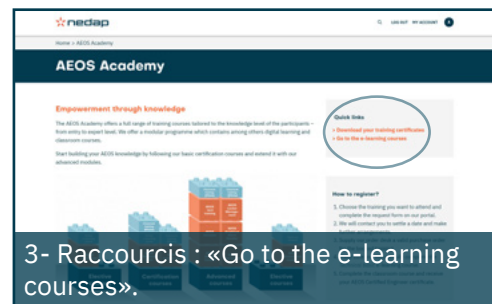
nedap

LOG OUT MY ACCOUNT

Home > AEOS Academy

AEOS Academy

Empowerment through knowledge

The AEOS Academy offers a full range of training courses tailored to the knowledge level of the participants – from entry to expert level. We offer a modular programme which contains among others digital learning and classroom courses.

Start building your AEOS knowledge by following our basic certification courses and extend it with our advanced modules.

Quick links

> Download your training certificate
> Go to the e-learning courses

How to register?

1. Choose the training you want to attend and complete the request form on our portal.
2. We will contact you to write a date and make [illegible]

Elective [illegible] Certification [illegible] Advanced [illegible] Elective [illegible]

3- Raccourcis : «Go to the e-learning courses».